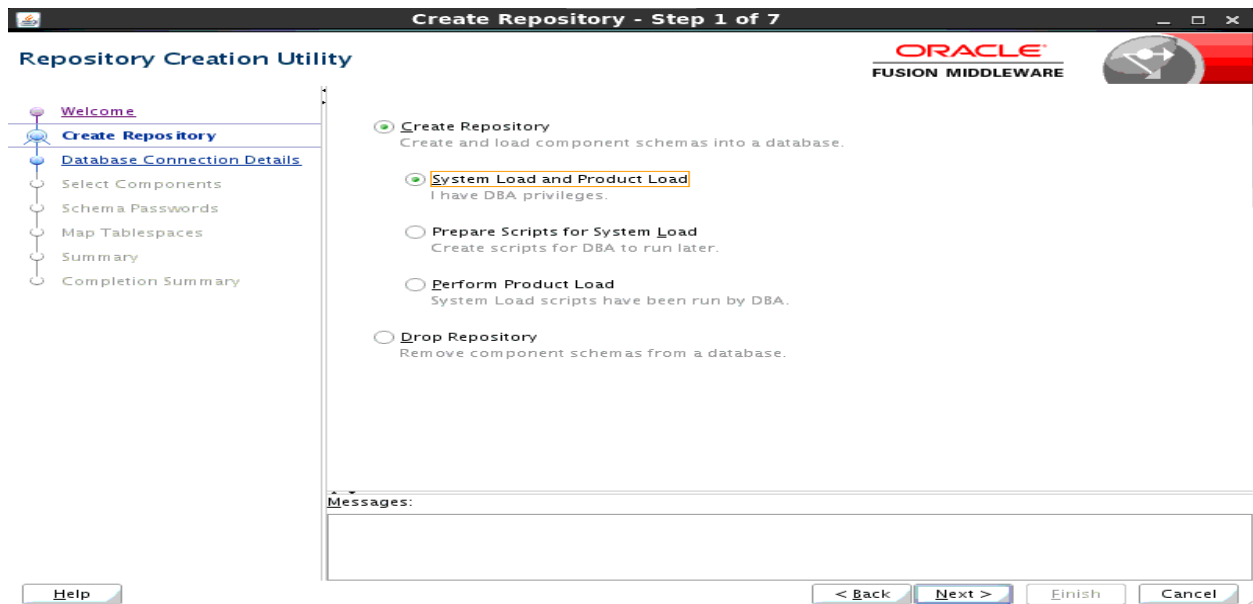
Create Repository - Step 1 of 7

Repository Creation Utility

ORACLE
FUSION MIDDLEWARE

Welcome
Create Repository
Database Connection Details
Select Components
Schema Passwords
Map Tablespaces
Summary
Completion Summary

Create Repository
Create and load component schemas into a database.

System Load and Product Load
I have DBA privileges.

Prepare Scripts for System Load
Create scripts for DBA to run later.

Perform Product Load
System Load scripts have been run by DBA.

Drop Repository
Remove component schemas from a database.

Messages:

Help

< Back

Next >

Finish

Cancel